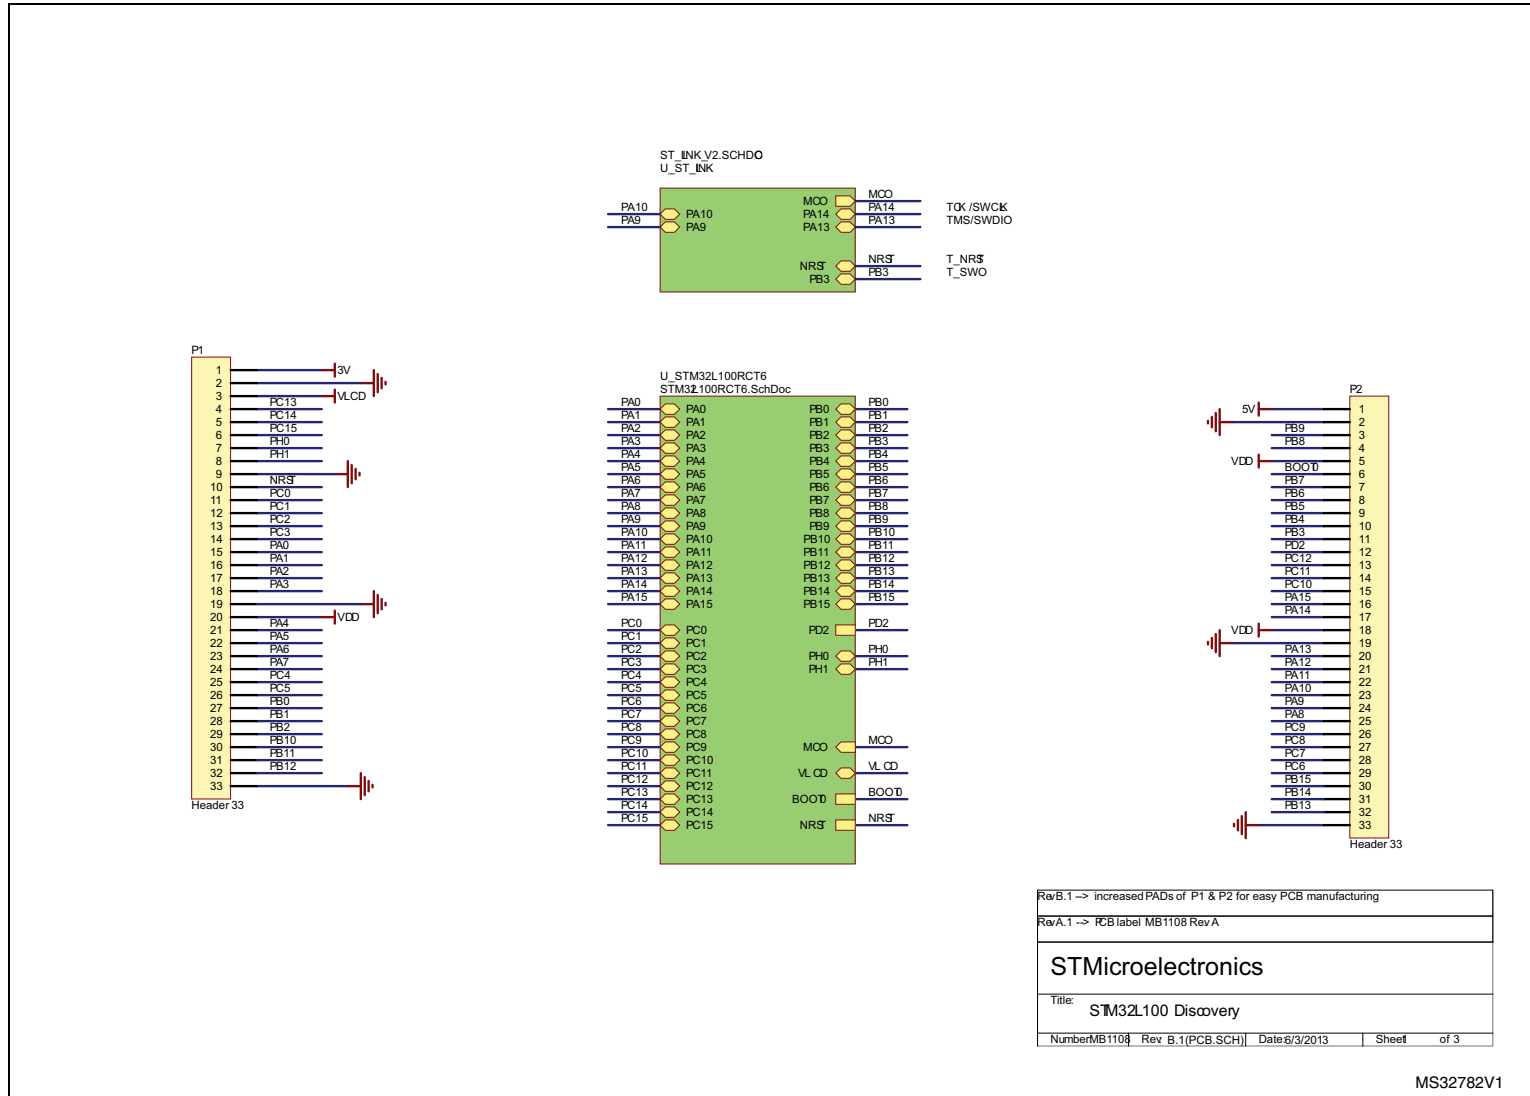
ST_LINK_V2.SCHDOC
U_ST_LINK

PA10
PA9
PA10
PA9
MCO
PA14
PA13
MCO
PA14
PA13
TCK /SWCLK
TMS/SWDIO
NRST
PB3
NRST
PB3
T_NRST
T_SWO

P1
1 3V
2
3 VLCD
4 PC13
5 PC14
6 PC15
7 PH0
8 PH1
9
10 NRST
11 PC0
12 PC1
13 PC2
14 PC3
15 PA0
16 PA1
17 PA2
18 PA3
19
20 VDD
21 PA4
22 PA5
23 PA6
24 PA7
25 PC4
26 PC5
27 PB0
28 PB1
29 PB2
30 PB10
31 PB11
32 PB12
33
Header 33

U_STM32L100RCT6
STM32L100RCT6.SchDoc

PA0 PA1 PA2 PA3 PA4 PA5 PA6 PA7 PA8 PA9 PA10 PA11 PA12 PA13 PA14 PA15
PA0 PA1 PA2 PA3 PA4 PA5 PA6 PA7 PA8 PA9 PA10 PA11 PA12 PA13 PA14 PA15
PC0 PC1 PC2 PC3 PC4 PC5 PC6 PC7 PC8 PC9 PC10 PC11 PC12 PC13 PC14 PC15
PC0 PC1 PC2 PC3 PC4 PC5 PC6 PC7 PC8 PC9 PC10 PC11 PC12 PC13 PC14 PC15
PB0 PB1 PB2 PB3 PB4 PB5 PB6 PB7 PB8 PB9 PB10 PB11 PB12 PB13 PB14 PB15
PB0 PB1 PB2 PB3 PB4 PB5 PB6 PB7 PB8 PB9 PB10 PB11 PB12 PB13 PB14 PB15
PD2 PD2
PH0 PH1 PH0 PH1
MCO MCO
VLCD VLCD
BOOT0 BOOT0
NRST NRST

P2
5V 1
2
PB9 3
PB8 4
VDD 5
BOOT0 6
PB7 7
PB6 8
PB5 9
PB4 10
PB3 11
PD2 12
PC12 13
PC11 14
PC10 15
PA15 16
PA14 17
VDD 18
19
PA13 20
PA12 21
PA11 22
PA10 23
PA9 24
PA8 25
PC9 26
PC8 27
PC7 28
PC6 29
PB15 30
PB14 31
PB13 32
33
Header 33

RevB.1 --> increased PADs of P1 & P2 for easy PCB manufacturing
RevA.1 --> PCB label MB1108 Rev A
STMicroelectronics
Title:
STM32L100 Discovery
Number MB1108 Rev B.1(PCB.SCH) Date 6/3/2013 Sheet1 of 3

MS32782V1